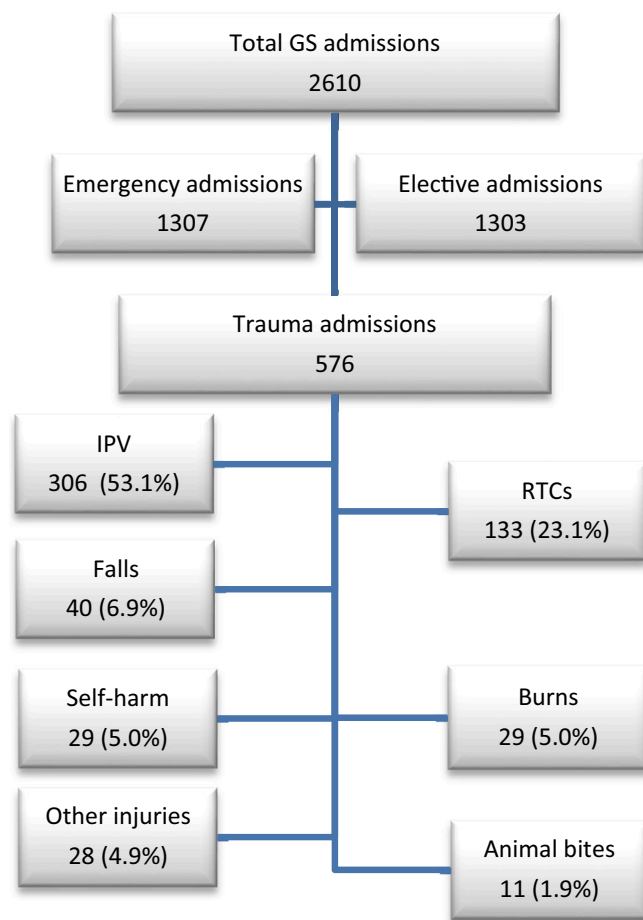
Total GS admissions
2610

Emergency admissions
1307

Elective admissions
1303

Trauma admissions
576

IPV
306 (53.1%)

RTCs
133 (23.1%)

Falls
40 (6.9%)

Self-harm
29 (5.0%)

Burns
29 (5.0%)

Other injuries
28 (4.9%)

Animal bites
11 (1.9%)